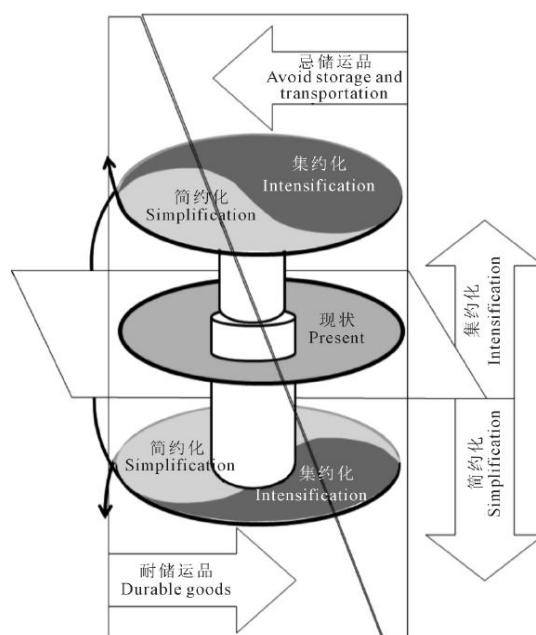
忌储运品
Avoid storage and transportation

集约化
Intensification

简约化
Simplification

现状
Present

集约化
Intensification

简约化
Simplification

集约化
Intensification

简约化
Simplification

耐储运品
Durable goods